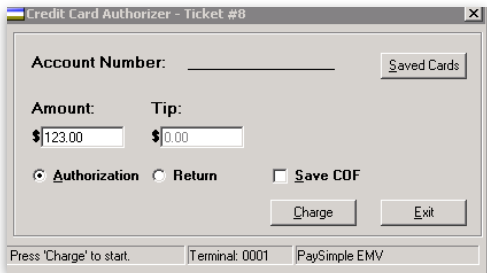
Credit Card Authorizer - Ticket #8

Account Number: ________________

Saved Cards

Amount:

$123.00

Tip:

$0.00

Authorization

Return

Save COF

Charge

Exit

Press 'Charge' to start.

Terminal: 0001

PaySimple EMV